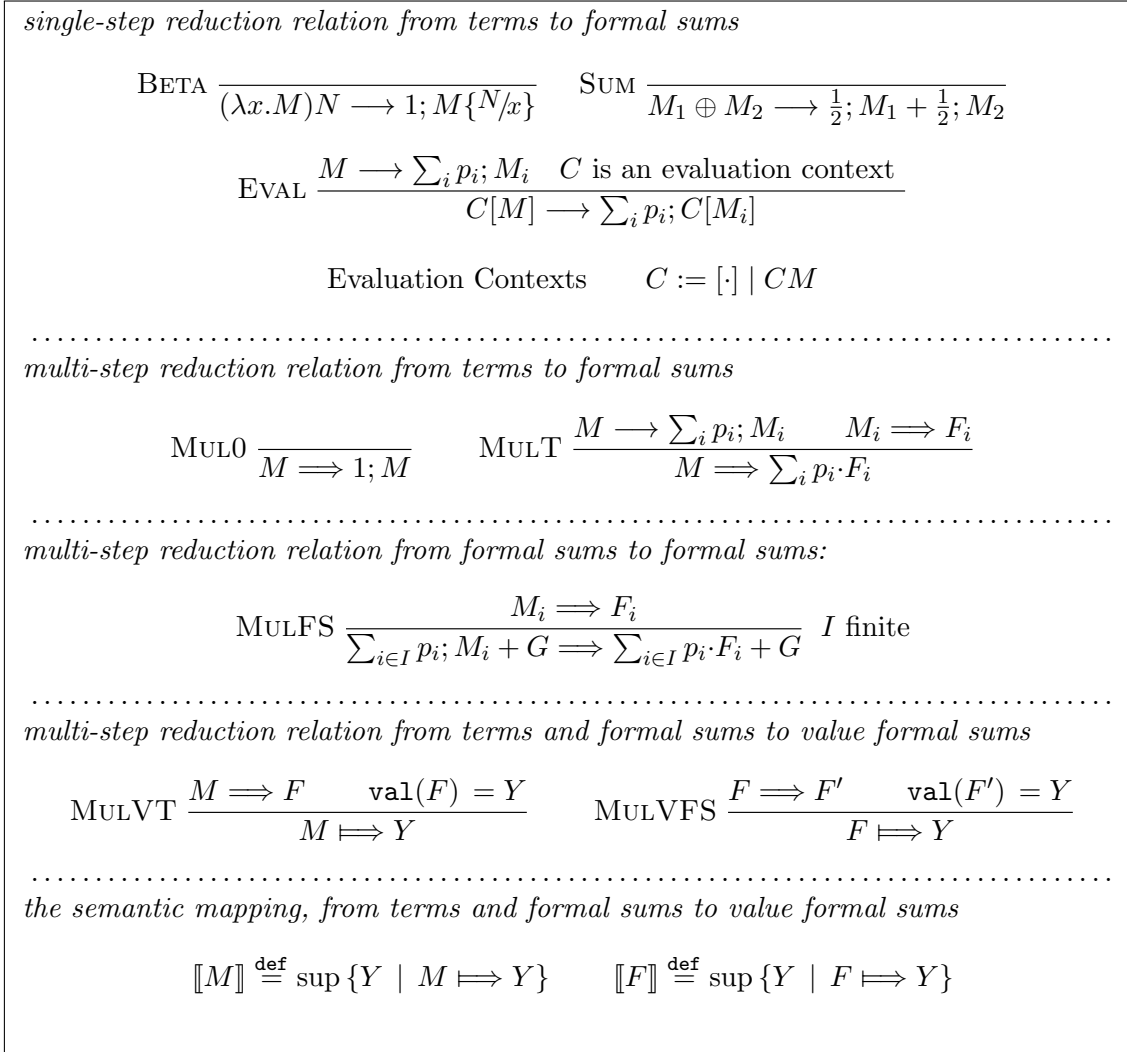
*single-step reduction relation from terms to formal sums*

Beta $\frac{}{(\lambda x.M)N \longrightarrow 1; M\{N/x\}}$ Sum $\frac{}{M_1 \oplus M_2 \longrightarrow \frac{1}{2}; M_1 + \frac{1}{2}; M_2}$

Eval $\frac{M \longrightarrow \sum_i p_i; M_i \quad C \text{ is an evaluation context}}{C[M] \longrightarrow \sum_i p_i; C[M_i]}$

Evaluation Contexts $C := [\cdot] \mid CM$

*multi-step reduction relation from terms to formal sums*

Mul0 $\frac{}{M \Longrightarrow 1; M}$ MulT $\frac{M \longrightarrow \sum_i p_i; M_i \qquad M_i \Longrightarrow F_i}{M \Longrightarrow \sum_i p_i \cdot F_i}$

*multi-step reduction relation from formal sums to formal sums:*

MulFS $\frac{M_i \Longrightarrow F_i}{\sum_{i\in I} p_i; M_i + G \Longrightarrow \sum_{i\in I} p_i \cdot F_i + G}$ $I$ finite

*multi-step reduction relation from terms and formal sums to value formal sums*

MulVT $\frac{M \Longrightarrow F \qquad \mathtt{val}(F) = Y}{M \longmapsto Y}$ MulVFS $\frac{F \Longrightarrow F' \qquad \mathtt{val}(F') = Y}{F \longmapsto Y}$

*the semantic mapping, from terms and formal sums to value formal sums*

$[\![M]\!] \stackrel{\mathtt{def}}{=} \sup\{Y \mid M \longmapsto Y\}$ $[\![F]\!] \stackrel{\mathtt{def}}{=} \sup\{Y \mid F \longmapsto Y\}$